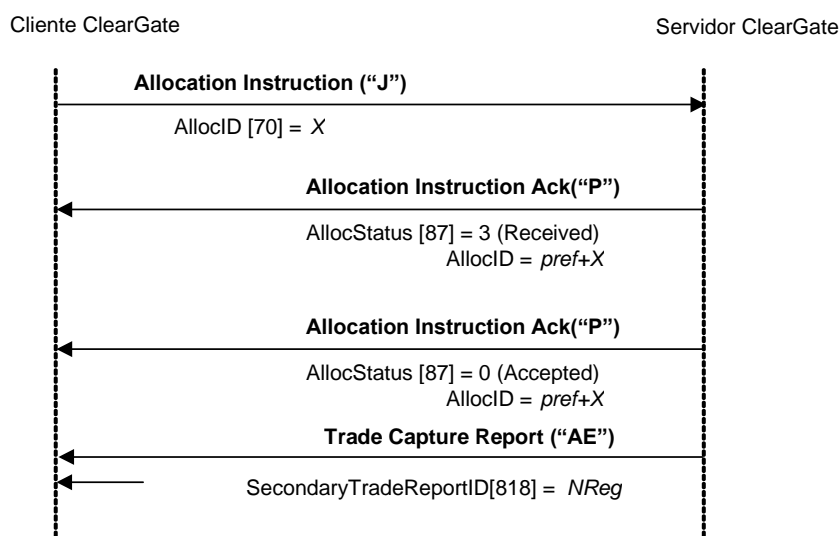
Cliente ClearGate

Servidor ClearGate

Allocation Instruction (“J”)

AllocID [70] = X

Allocation Instruction Ack(“P”)

AllocStatus [87] = 3 (Received)
AllocID = pref+X

Allocation Instruction Ack(“P”)

AllocStatus [87] = 0 (Accepted)
AllocID = pref+X

Trade Capture Report (“AE”)

SecondaryTradeReportID[818] = NReg